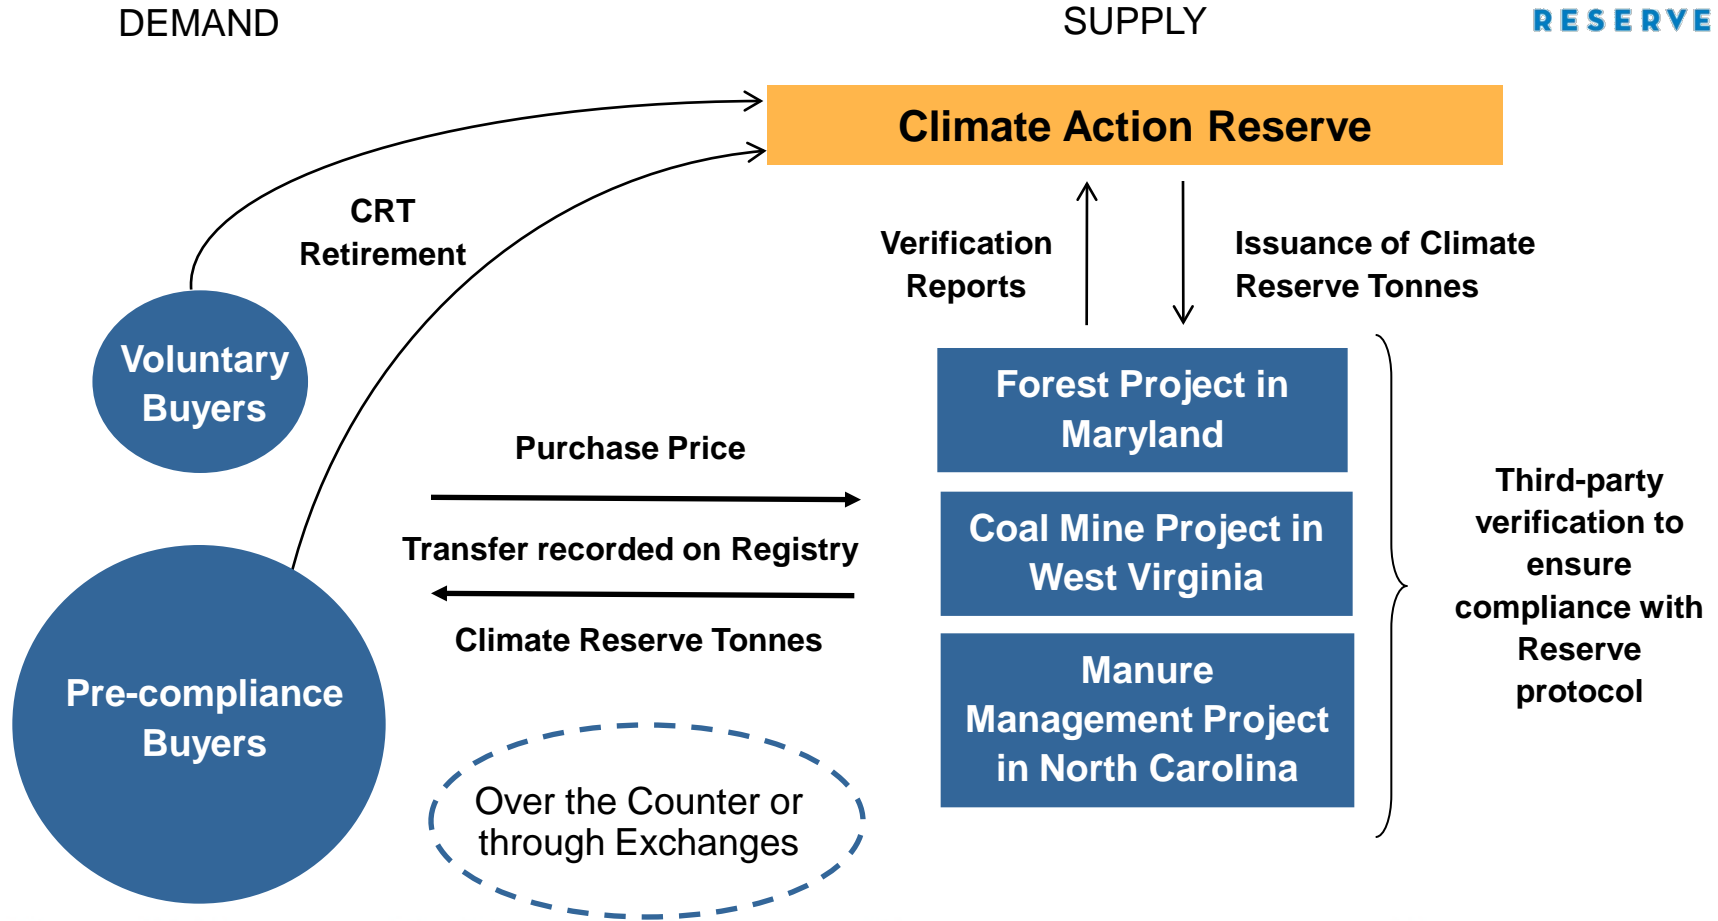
DEMAND

SUPPLY

RESERVE

Climate Action Reserve

CRT Retirement

Verification Reports

Issuance of Climate Reserve Tonnes

Voluntary Buyers

Forest Project in Maryland

Purchase Price

Coal Mine Project in West Virginia

Transfer recorded on Registry

Climate Reserve Tonnes

Third-party verification to ensure compliance with Reserve protocol

Manure Management Project in North Carolina

Pre-compliance Buyers

Over the Counter or through Exchanges